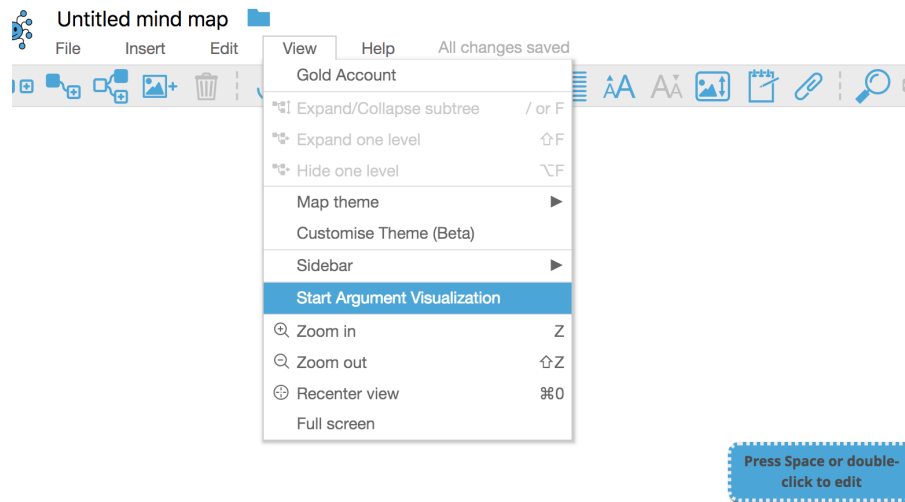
Untitled mind map

File Insert Edit View Help All changes saved

Gold Account
Expand/Collapse subtree / or F
Expand one level ⇧F
Hide one level ⌥F
Map theme ▶
Customise Theme (Beta)
Sidebar ▶
Start Argument Visualization
Zoom in Z
Zoom out ⇧Z
Recenter view ⌘0
Full screen

Press Space or double-click to edit